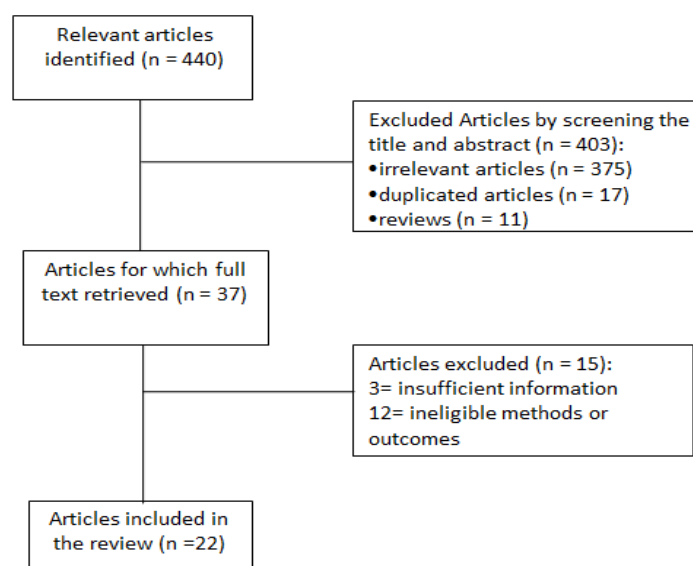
Relevant articles identified (n = 440)

Excluded Articles by screening the title and abstract (n = 403):
•irrelevant articles (n = 375)
•duplicated articles (n = 17)
•reviews (n = 11)

Articles for which full text retrieved (n = 37)

Articles excluded (n = 15):
3= insufficient information
12= ineligible methods or outcomes

Articles included in the review (n =22)